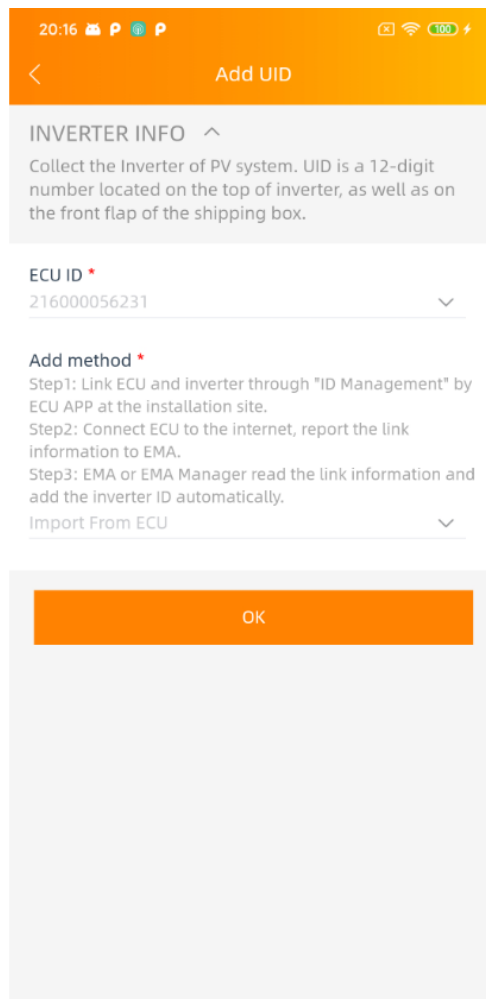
20:16 P P 100

<

Add UID

INVERTER INFO ^

Collect the Inverter of PV system. UID is a 12-digit number located on the top of inverter, as well as on the front flap of the shipping box.

ECU ID *

216000056231

Add method *

Step1: Link ECU and inverter through "ID Management" by ECU APP at the installation site.
Step2: Connect ECU to the internet, report the link information to EMA.
Step3: EMA or EMA Manager read the link information and add the inverter ID automatically.

Import From ECU

OK